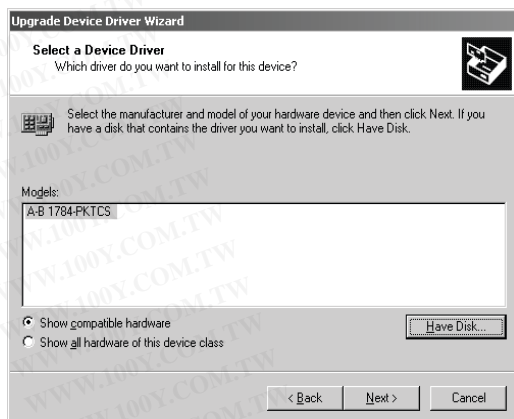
Upgrade Device Driver Wizard

Select a Device Driver
Which driver do you want to install for this device?

Select the manufacturer and model of your hardware device and then click Next. If you have a disk that contains the driver you want to install, click Have Disk.

Models:
A-B 1784-PKTCS

Show compatible hardware
Show all hardware of this device class

Have Disk...

< Back
Next >
Cancel

WWW.100Y.COM.TW